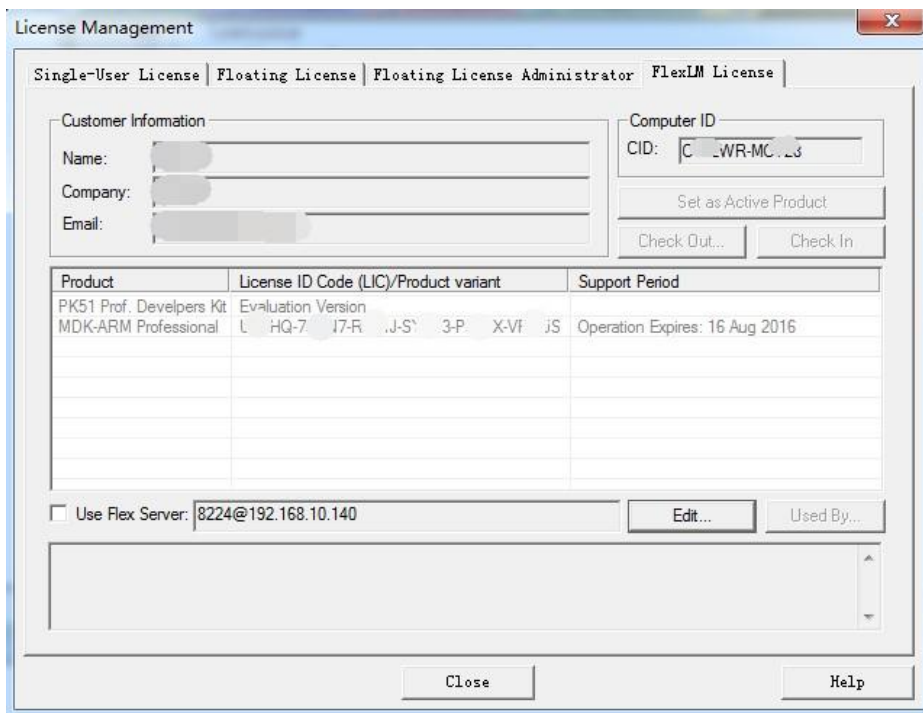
License Management

Single-User License | Floating License | Floating License Administrator | FlexLM License

Customer Information

Name: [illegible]

Company: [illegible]

Email: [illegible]

Computer ID

CID: C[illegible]WR-MC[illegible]

Set as Active Product

Check Out... Check In

| Product | License ID Code (LIC)/Product variant | Support Period |
|---|---|---|
| PK51 Prof. Develpers Kit | Evaluation Version | |
| MDK-ARM Professional | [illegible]HQ-7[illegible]7-R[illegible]J-S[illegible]3-P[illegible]X-V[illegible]S | Operation Expires: 16 Aug 2016 |

Use Flex Server: 8224@192.168.10.140

Edit...

Used By...

Close

Help